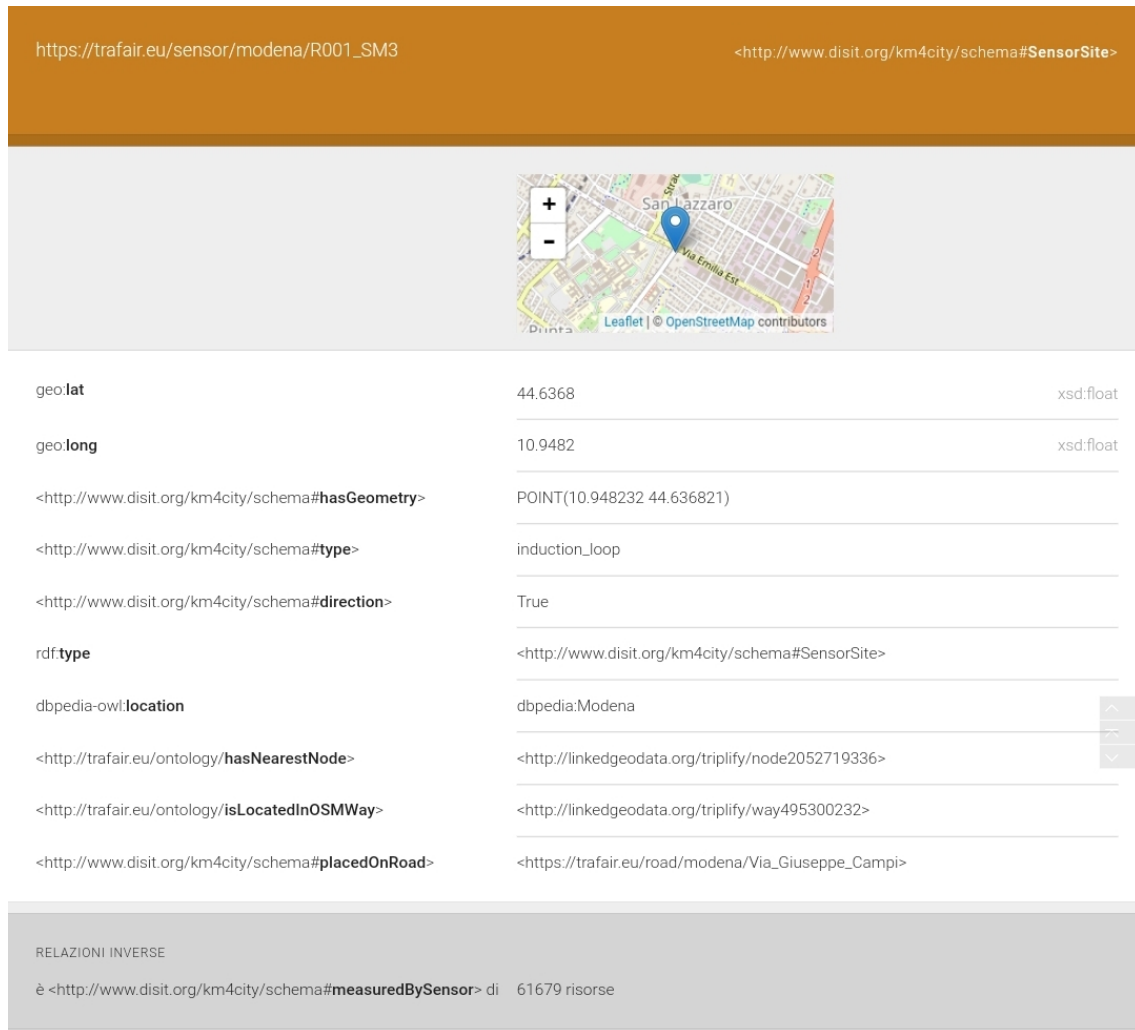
https://trafair.eu/sensor/modena/R001_SM3

<http://www.disit.org/km4city/schema#**SensorSite**>

+
-
San Lazzaro
Via Emilia Est
Punta
Leaflet | © OpenStreetMap contributors

| | | |
|---|---|---|
| geo:**lat** | 44.6368 | xsd:float |
| geo:**long** | 10.9482 | xsd:float |
| <http://www.disit.org/km4city/schema#**hasGeometry**> | POINT(10.948232 44.636821) | |
| <http://www.disit.org/km4city/schema#**type**> | induction_loop | |
| <http://www.disit.org/km4city/schema#**direction**> | True | |
| rdf:**type** | <http://www.disit.org/km4city/schema#SensorSite> | |
| dbpedia-owl:**location** | dbpedia:Modena | |
| <http://trafair.eu/ontology/**hasNearestNode**> | <http://linkedgeodata.org/triplify/node2052719336> | |
| <http://trafair.eu/ontology/**isLocatedInOSMWay**> | <http://linkedgeodata.org/triplify/way495300232> | |
| <http://www.disit.org/km4city/schema#**placedOnRoad**> | <https://trafair.eu/road/modena/Via_Giuseppe_Campi> | |

RELAZIONI INVERSE

è <http://www.disit.org/km4city/schema#**measuredBySensor**> di 61679 risorse